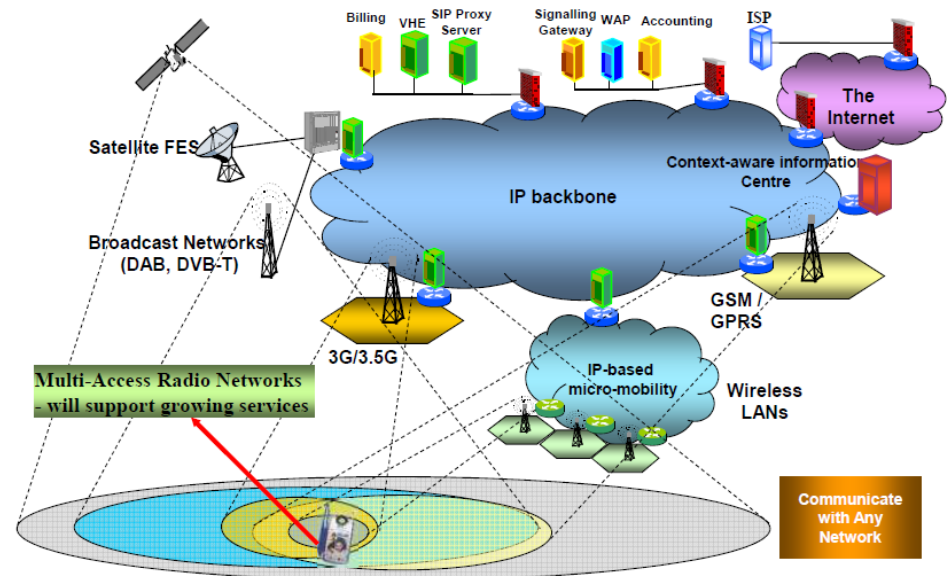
Billing
VHE
SIP Proxy Server
Signalling Gateway
WAP
Accounting
ISP
The Internet
Satellite FES
IP backbone
Context-aware information Centre
Broadcast Networks (DAB, DVB-T)
GSM / GPRS
3G/3.5G
IP-based micro-mobility
Wireless LANs
Multi-Access Radio Networks - will support growing services
Communicate with Any Network